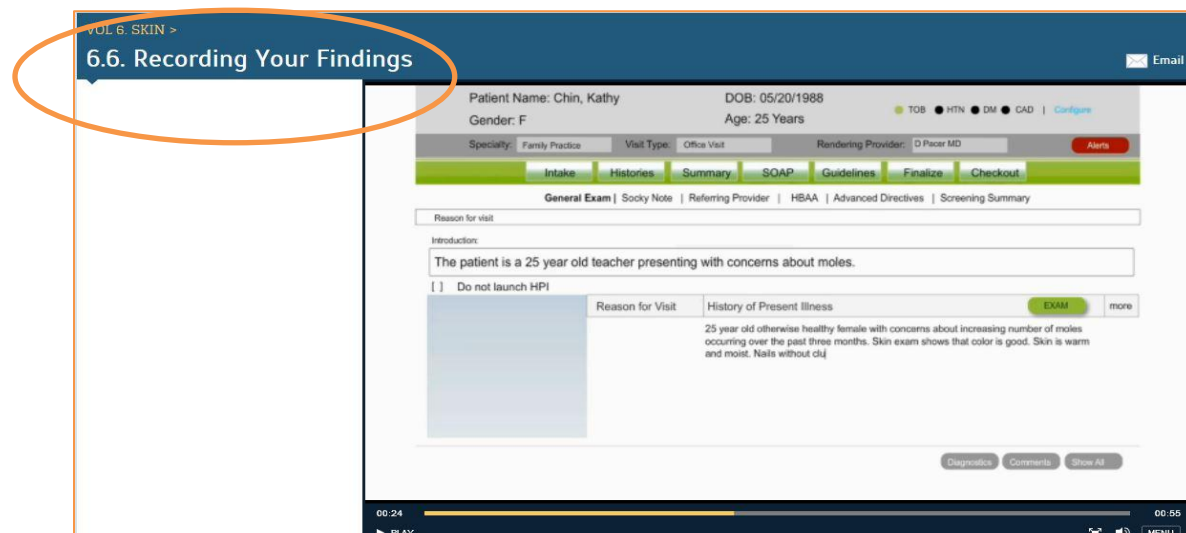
VOL 6. SKIN >

6.6. Recording Your Findings

Email

Patient Name: Chin, Kathy
Gender: F

DOB: 05/20/1988
Age: 25 Years

TOB HTN DM CAD | Configure

Specialty: Family Practice Visit Type: Office Visit Rendering Provider: D Pacer MD Alerts

Intake Histories Summary SOAP Guidelines Finalize Checkout

General Exam | Socky Note | Referring Provider | HBAA | Advanced Directives | Screening Summary

Reason for visit

Introduction:

The patient is a 25 year old teacher presenting with concerns about moles.

[ ] Do not launch HPI

| Reason for Visit | History of Present Illness | EXAM | more |
|---|---|---|---|
| | 25 year old otherwise healthy female with concerns about increasing number of moles occurring over the past three months. Skin exam shows that color is good. Skin is warm and moist. Nails without clu | | |

Diagnostics Comments Show All

00:24 00:55

PLAY MENU